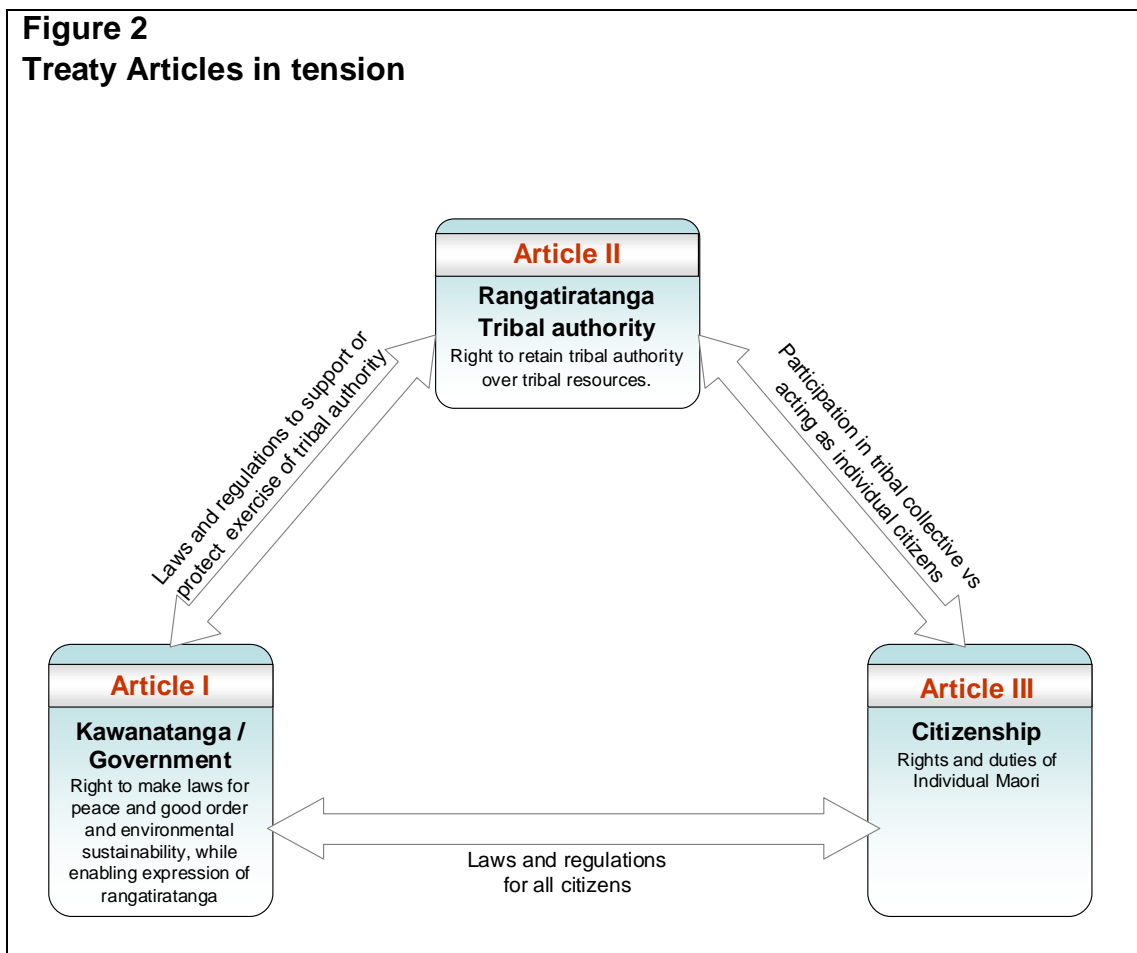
Figure 2
Treaty Articles in tension

Article II
Rangatiratanga
Tribal authority
Right to retain tribal authority over tribal resources.

Laws and regulations to support or protect exercise of tribal authority

Participation in tribal collective vs acting as individual citizens

Article I
Kawanatanga / Government
Right to make laws for peace and good order and environmental sustainability, while enabling expression of rangatiratanga

Article III
Citizenship
Rights and duties of Individual Maori

Laws and regulations for all citizens